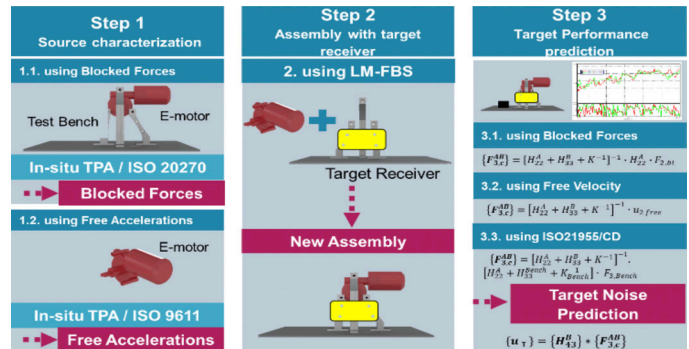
Step 1
Source characterization

1.1. using Blocked Forces

Test Bench

E-motor

In-situ TPA / ISO 20270

Blocked Forces

1.2. using Free Accelerations

E-motor

In-situ TPA / ISO 9611

Free Accelerations

Step 2
Assembly with target receiver

2. using LM-FBS

Target Receiver

New Assembly

Step 3
Target Performance prediction

3.1. using Blocked Forces

$\{F_{3c}^{AB}\} = [H_{22}^{A} + H_{33}^{B} + K^{-1}]^{-1} \cdot H_{22}^{A} \cdot F_{2,bl}$

3.2. using Free Velocity

$\{F_{3c}^{AB}\} = [H_{22}^{A} + H_{33}^{B} + K^{-1}]^{-1} \cdot u_{2\,free}$

3.3. using ISO21955/CD

$\{F_{3c}^{AB}\} = [H_{22}^{A} + H_{33}^{B} + K^{-1}]^{-1} \cdot [H_{22}^{A} + H_{33}^{Bench} + K_{Bench}^{-1}] \cdot F_{3,Bench}$

Target Noise Prediction

$\{u_T\} = \{H_{43}^{B}\} * \{F_{3c}^{AB}\}$